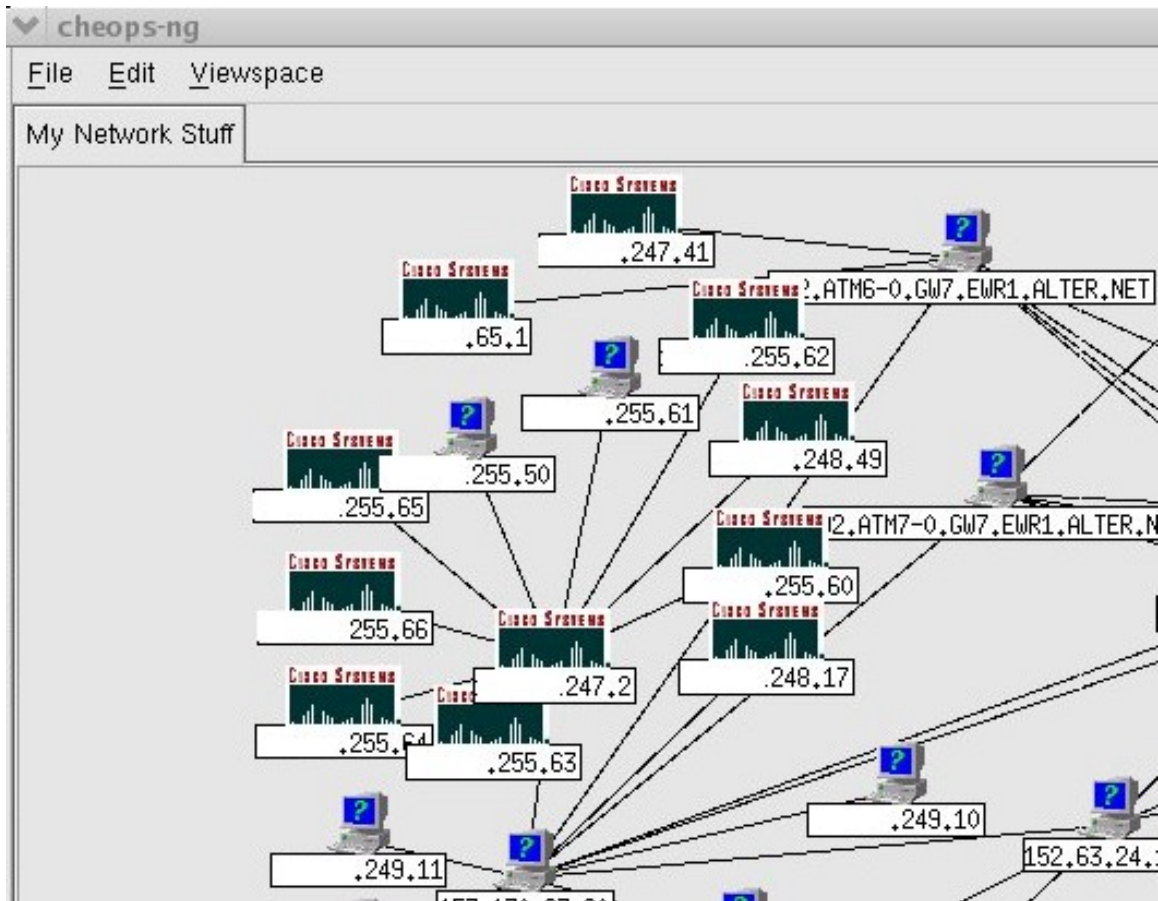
cheops-ng

File Edit Viewspace

My Network Stuff

Cisco Systems
.247.41

?
Cisco Systems
.65.1

Cisco Systems
2.ATM6-0.GW7.EWR1.ALTER.NET

.255.62

?
.255.61

Cisco Systems
.248.49

?
Cisco Systems
.255.50

.255.65

?
Cisco Systems
2.ATM7-0.GW7.EWR1.ALTER.N

.255.60

Cisco Systems
255.66

Cisco Systems
.247.2

Cisco Systems
.248.17

Cisco Systems
.255.64

Cisc
.255.63

?
.249.10

?
152.63.24.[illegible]

?
.249.11

?
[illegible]